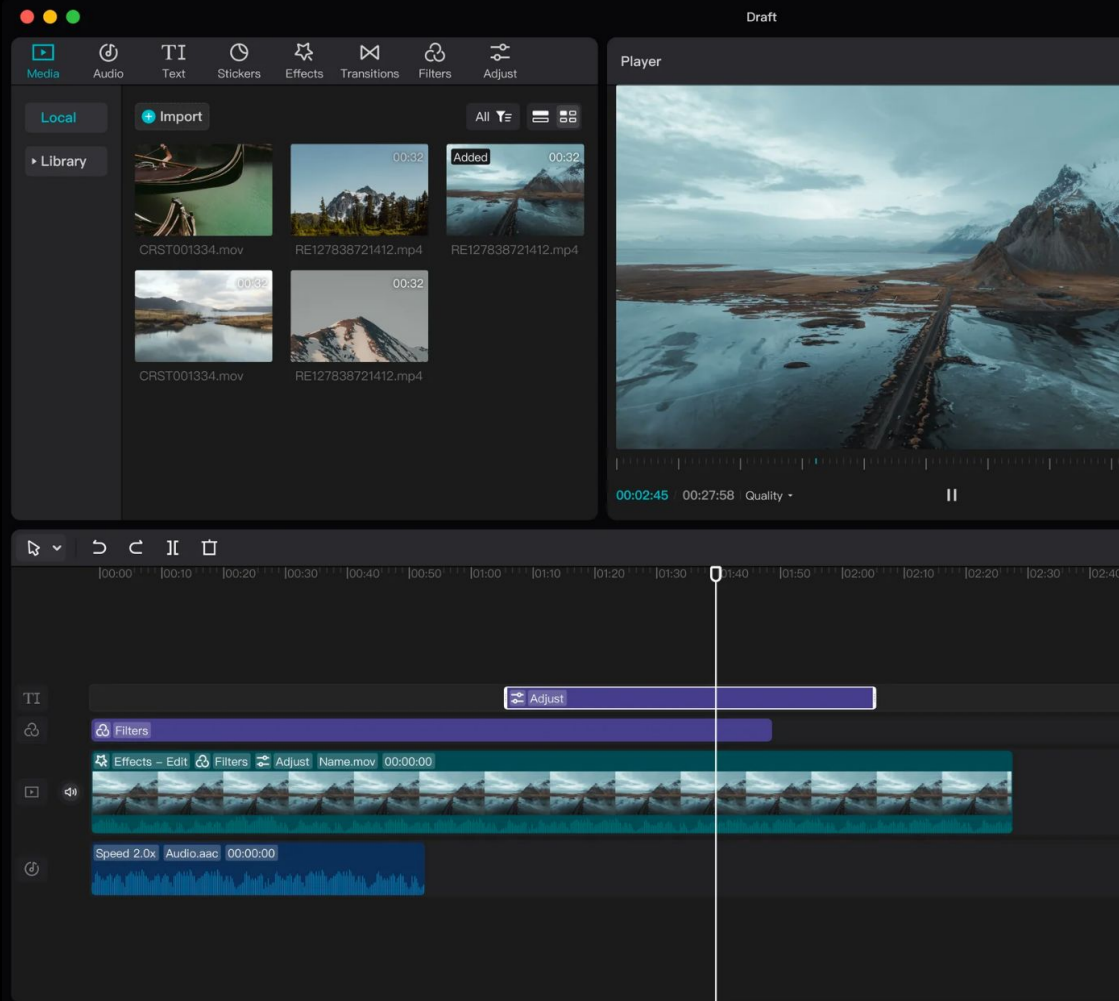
Draft

Media
Audio
Text
Stickers
Effects
Transitions
Filters
Adjust

Player

Local
Library

Import
All

00:32
Added
00:32

CRST001334.mov
RE127838721412.mp4
RE127838721412.mp4

00:32
00:32

CRST001334.mov
RE127838721412.mp4

00:02:45 00:27:58 Quality

00:00 00:10 00:20 00:30 00:40 00:50 01:00 01:10 01:20 01:30 01:40 01:50 02:00 02:10 02:20 02:30 02:40

Adjust
Filters
Effects – Edit Filters Adjust Name.mov 00:00:00
Speed 2.0x Audio.aac 00:00:00